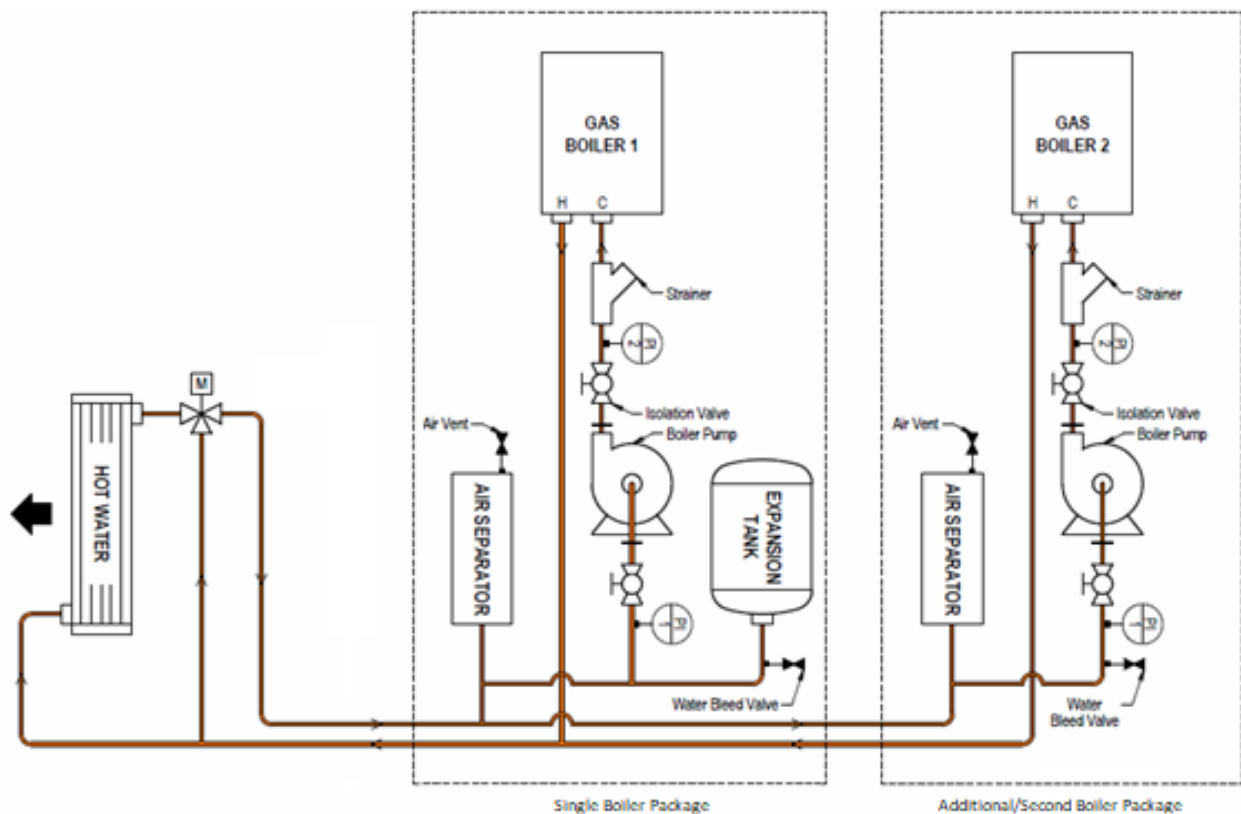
GAS BOILER 1

H C

Strainer

PI

Isolation Valve

Air Vent

Boiler Pump

M

HOT WATER

AIR SEPARATOR

EXPANSION TANK

PI

Water Bleed Valve

Single Boiler Package

GAS BOILER 2

H C

Strainer

PI

Isolation Valve

Air Vent

Boiler Pump

AIR SEPARATOR

PI

Water Bleed Valve

Additional/Second Boiler Package